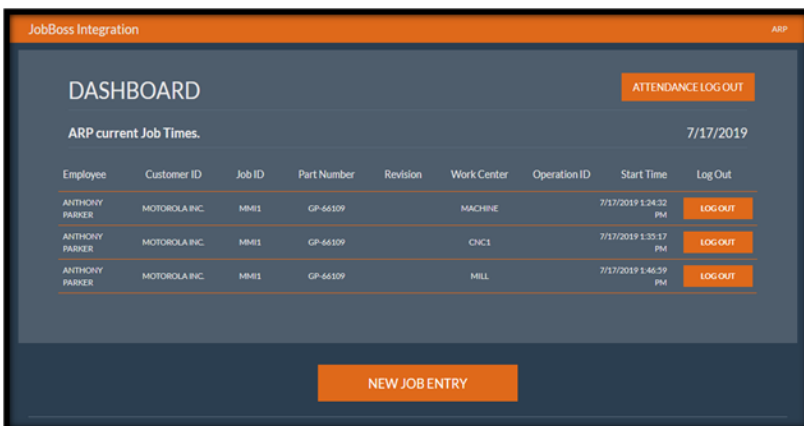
JobBoss Integration

ARP

DASHBOARD

ATTENDANCE LOG OUT

ARP current Job Times.

7/17/2019

| Employee | Customer ID | Job ID | Part Number | Revision | Work Center | Operation ID | Start Time | Log Out |
|---|---|---|---|---|---|---|---|---|
| ANTHONY PARKER | MOTOROLA INC. | MMI1 | GP-66109 | | MACHINE | | 7/17/2019 1:24:32 PM | LOG OUT |
| ANTHONY PARKER | MOTOROLA INC. | MMI1 | GP-66109 | | CNC1 | | 7/17/2019 1:35:17 PM | LOG OUT |
| ANTHONY PARKER | MOTOROLA INC. | MMI1 | GP-66109 | | MILL | | 7/17/2019 1:46:59 PM | LOG OUT |

NEW JOB ENTRY